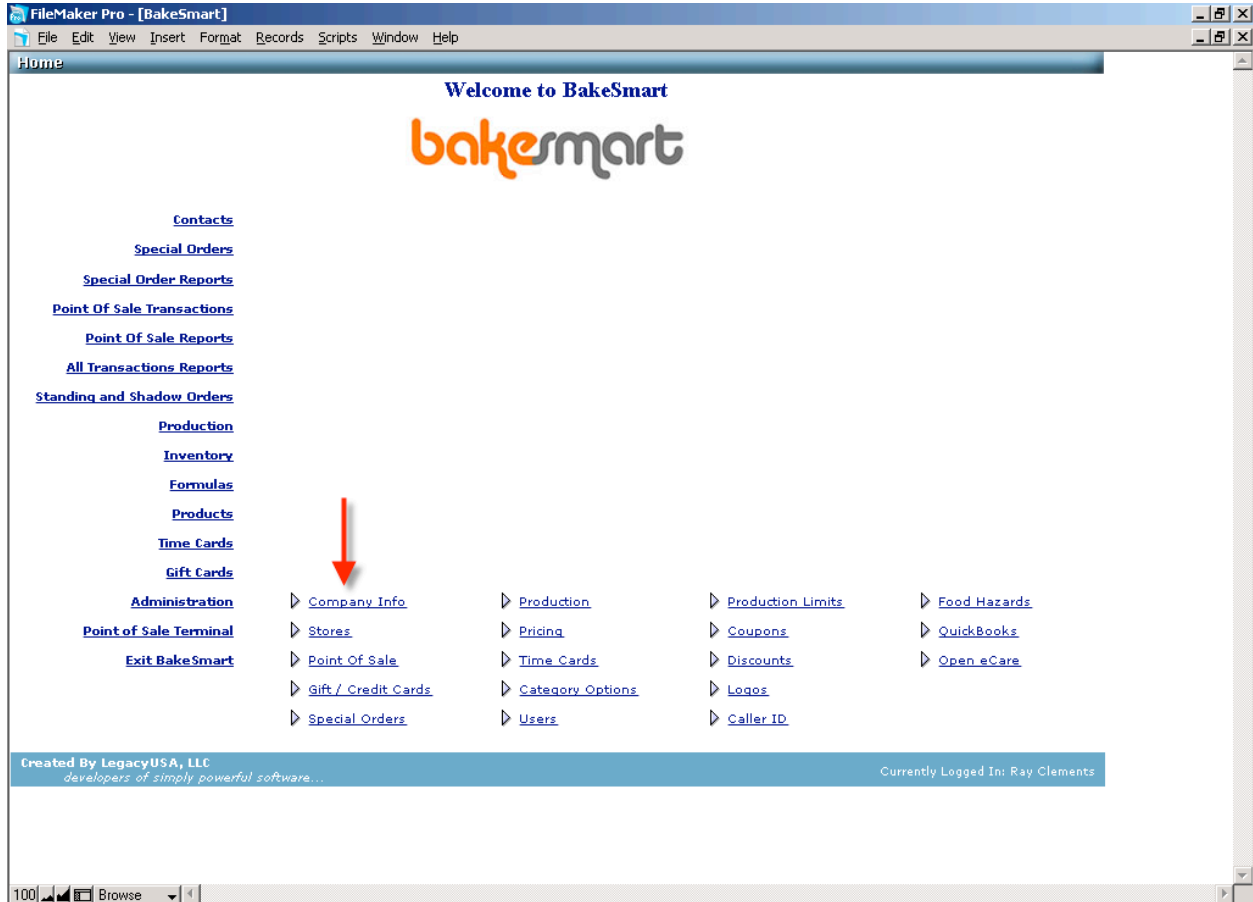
FileMaker Pro - [BakeSmart]

File Edit View Insert Format Records Scripts Window Help

Home

Welcome to BakeSmart

bakesmart

Contacts

Special Orders

Special Order Reports

Point Of Sale Transactions

Point Of Sale Reports

All Transactions Reports

Standing and Shadow Orders

Production

Inventory

Formulas

Products

Time Cards

Gift Cards

Administration

Point of Sale Terminal

Exit BakeSmart

Company Info
Stores
Point Of Sale
Gift / Credit Cards
Special Orders

Production
Pricing
Time Cards
Category Options
Users

Production Limits
Coupons
Discounts
Logos
Caller ID

Food Hazards
QuickBooks
Open eCare

Created By LegacyUSA, LLC
developers of simply powerful software...

Currently Logged In: Ray Clements

100 Browse